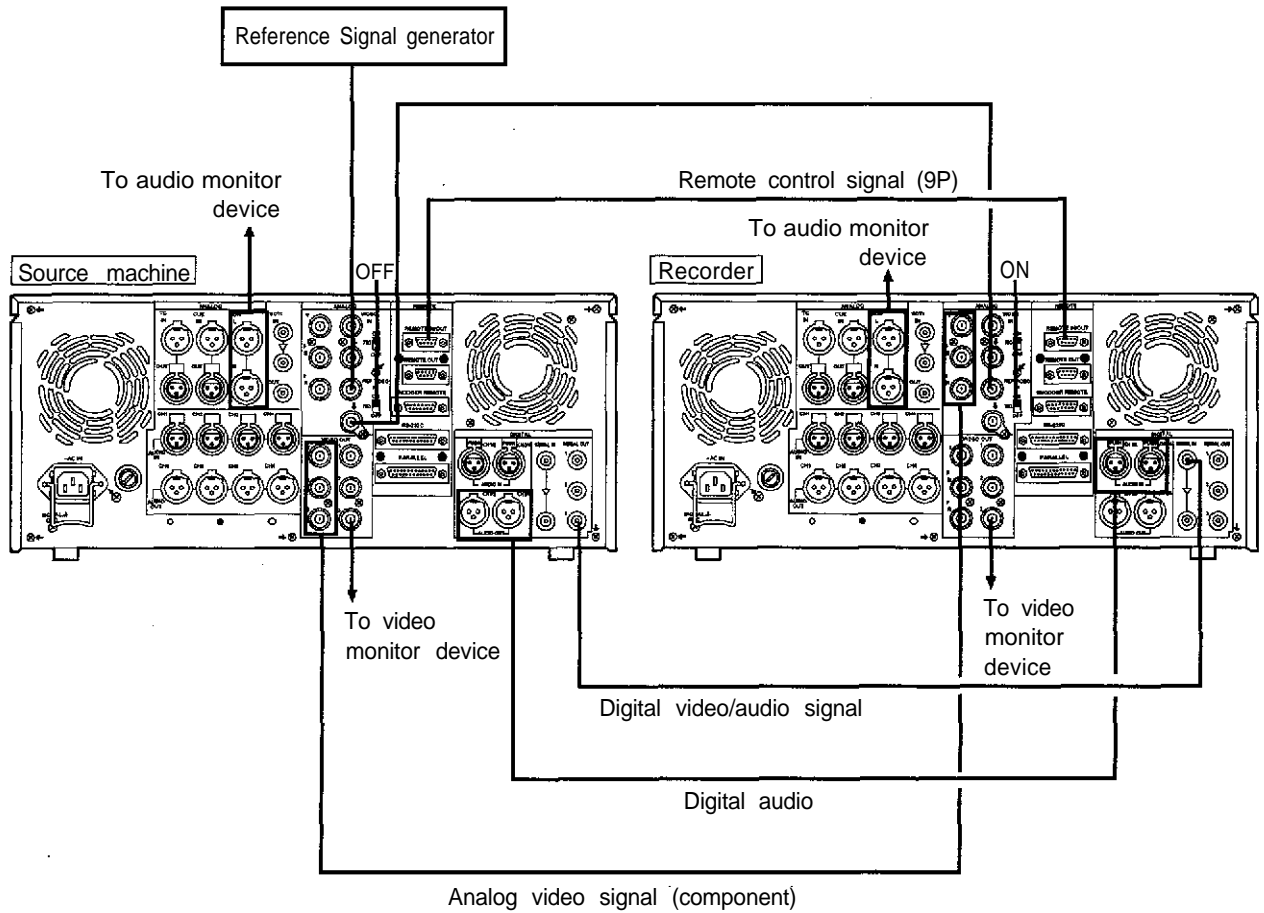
Reference Signal generator

Remote control signal (9P)

To audio monitor device

To audio monitor device

Source machine

OFF

Recorder

ON

To video monitor device

To video monitor device

Digital video/audio signal

Digital audio

Analog video signal (component)